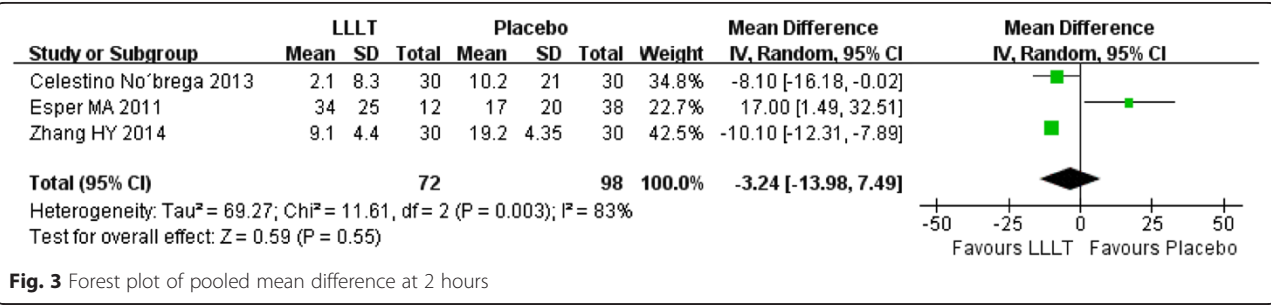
| Study or Subgroup | LLLT Mean | LLLT SD | LLLT Total | Placebo Mean | Placebo SD | Placebo Total | Weight | Mean Difference IV, Random, 95% CI |
|---|---|---|---|---|---|---|---|---|
| Celestino No´brega 2013 | 2.1 | 8.3 | 30 | 10.2 | 21 | 30 | 34.8% | -8.10 [-16.18, -0.02] |
| Esper MA 2011 | 34 | 25 | 12 | 17 | 20 | 38 | 22.7% | 17.00 [1.49, 32.51] |
| Zhang HY 2014 | 9.1 | 4.4 | 30 | 19.2 | 4.35 | 30 | 42.5% | -10.10 [-12.31, -7.89] |
| **Total (95% CI)** | | | **72** | | | **98** | **100.0%** | **-3.24 [-13.98, 7.49]** |

Heterogeneity: Tau² = 69.27; Chi² = 11.61, df = 2 (P = 0.003); I² = 83%
Test for overall effect: Z = 0.59 (P = 0.55)

Mean Difference
IV, Random, 95% CI

-50 -25 0 25 50
Favours LLLT Favours Placebo

**Fig. 3** Forest plot of pooled mean difference at 2 hours